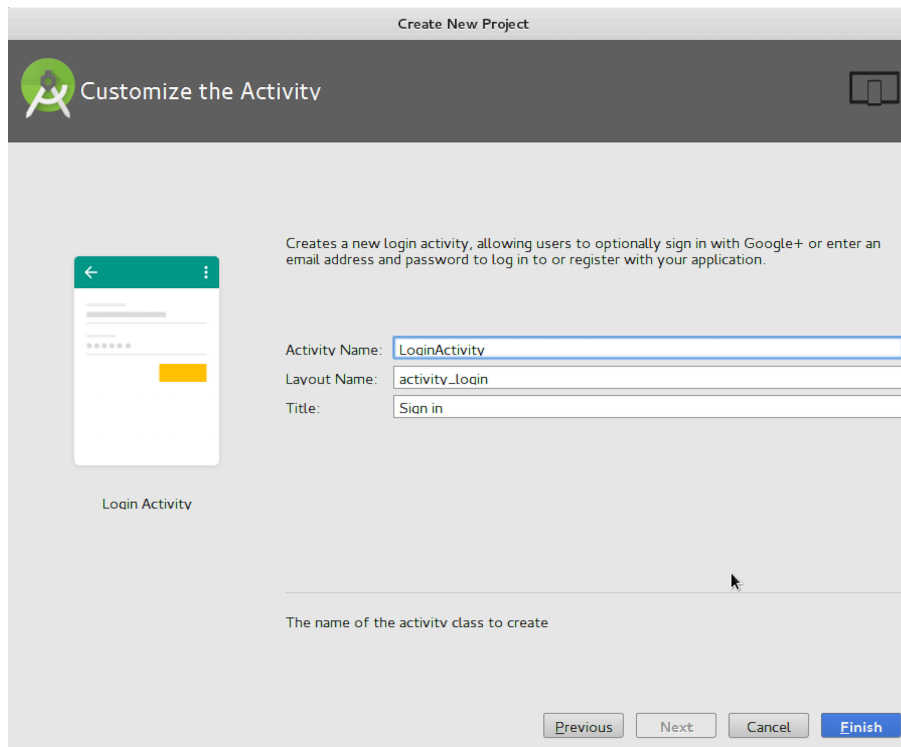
Create New Project

Customize the Activity

Creates a new login activity, allowing users to optionally sign in with Google+ or enter an email address and password to log in to or register with your application.

Activity Name: LoginActivity
Layout Name: activity_login
Title: Sign in

Login Activity

The name of the activity class to create

Previous Next Cancel Finish